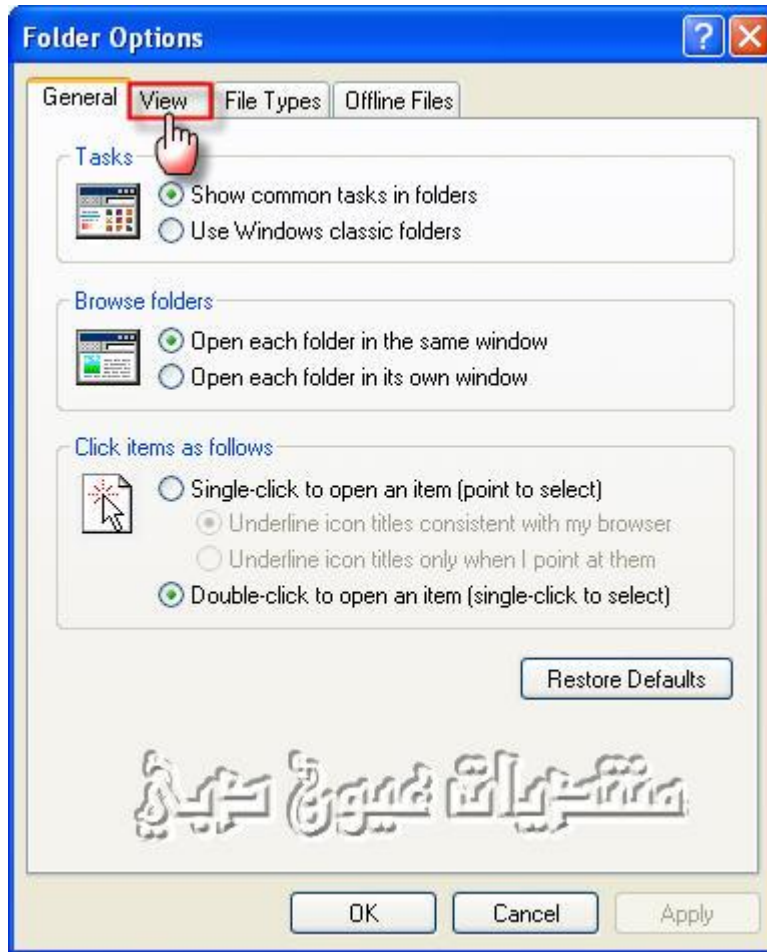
Folder Options

General | View | File Types | Offline Files

Tasks
Show common tasks in folders
Use Windows classic folders

Browse folders
Open each folder in the same window
Open each folder in its own window

Click items as follows
Single-click to open an item (point to select)
Underline icon titles consistent with my browser
Underline icon titles only when I point at them
Double-click to open an item (single-click to select)

Restore Defaults

منتديات عيون حبي

OK | Cancel | Apply